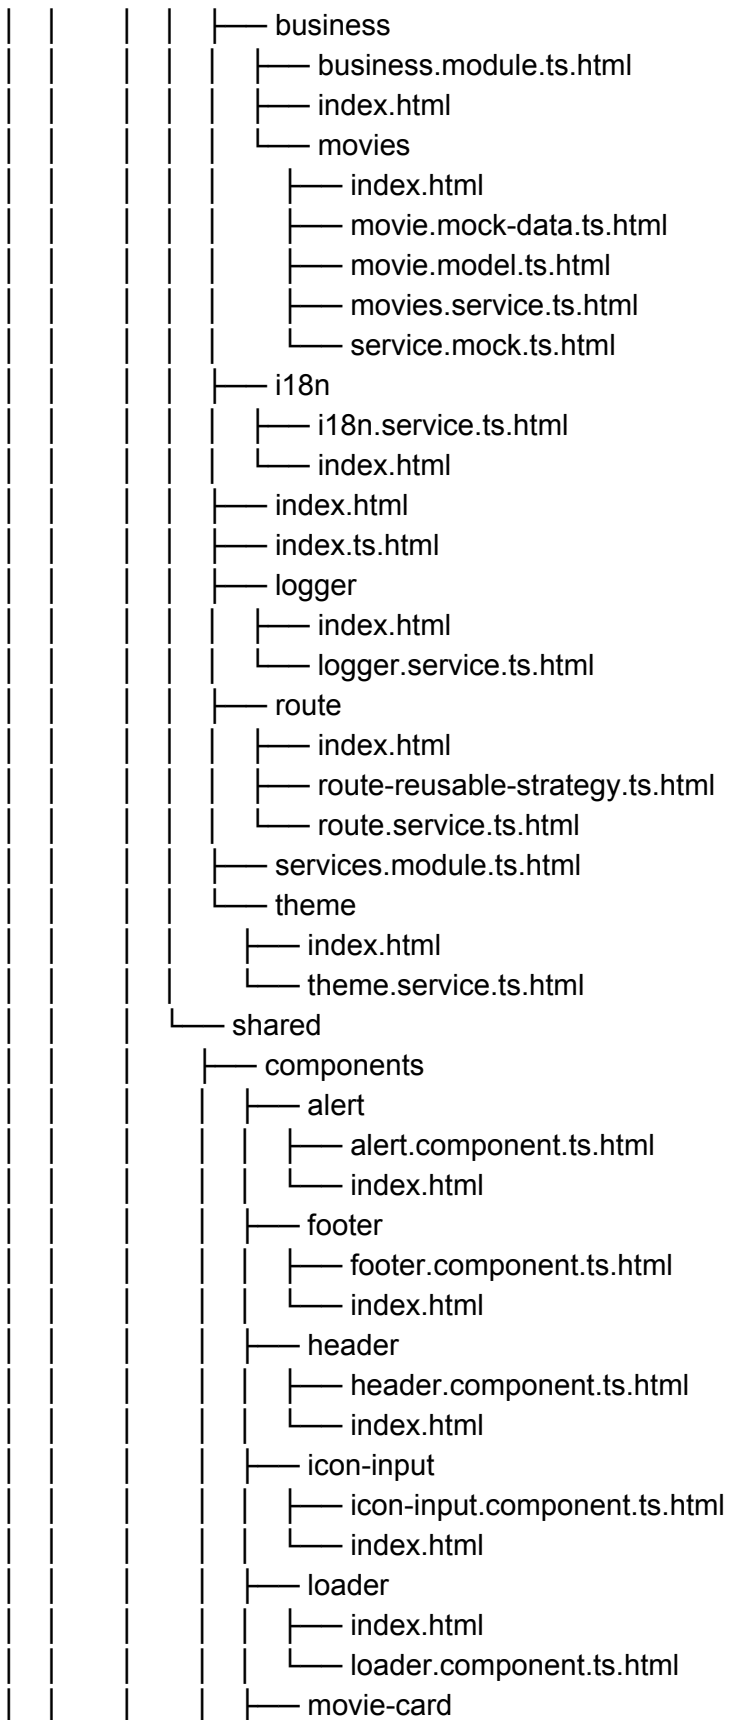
│ │ │ │ ├── business
│ │ │ │ │ ├── business.module.ts.html
│ │ │ │ │ ├── index.html
│ │ │ │ │ └── movies
│ │ │ │ │ ├── index.html
│ │ │ │ │ ├── movie.mock-data.ts.html
│ │ │ │ │ ├── movie.model.ts.html
│ │ │ │ │ ├── movies.service.ts.html
│ │ │ │ │ └── service.mock.ts.html
│ │ │ │ ├── i18n
│ │ │ │ │ ├── i18n.service.ts.html
│ │ │ │ │ └── index.html
│ │ │ │ ├── index.html
│ │ │ │ ├── index.ts.html
│ │ │ │ ├── logger
│ │ │ │ │ ├── index.html
│ │ │ │ │ └── logger.service.ts.html
│ │ │ │ ├── route
│ │ │ │ │ ├── index.html
│ │ │ │ │ ├── route-reusable-strategy.ts.html
│ │ │ │ │ └── route.service.ts.html
│ │ │ │ ├── services.module.ts.html
│ │ │ │ └── theme
│ │ │ │ ├── index.html
│ │ │ │ └── theme.service.ts.html
│ │ │ └── shared
│ │ │ ├── components
│ │ │ │ ├── alert
│ │ │ │ │ ├── alert.component.ts.html
│ │ │ │ │ └── index.html
│ │ │ │ ├── footer
│ │ │ │ │ ├── footer.component.ts.html
│ │ │ │ │ └── index.html
│ │ │ │ ├── header
│ │ │ │ │ ├── header.component.ts.html
│ │ │ │ │ └── index.html
│ │ │ │ ├── icon-input
│ │ │ │ │ ├── icon-input.component.ts.html
│ │ │ │ │ └── index.html
│ │ │ │ ├── loader
│ │ │ │ │ ├── index.html
│ │ │ │ │ └── loader.component.ts.html
│ │ │ │ ├── movie-card